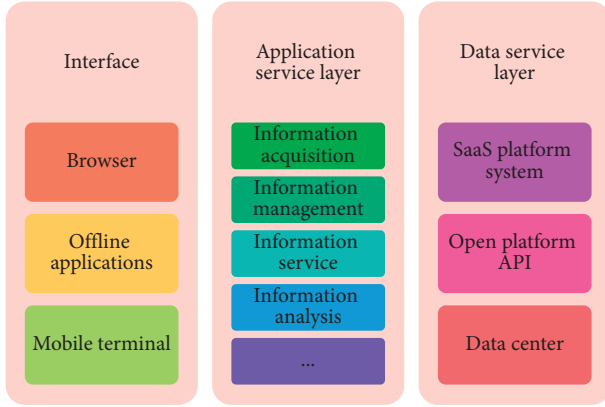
Interface

Browser

Offline applications

Mobile terminal

Application service layer

Information acquisition

Information management

Information service

Information analysis

...

Data service layer

SaaS platform system

Open platform API

Data center